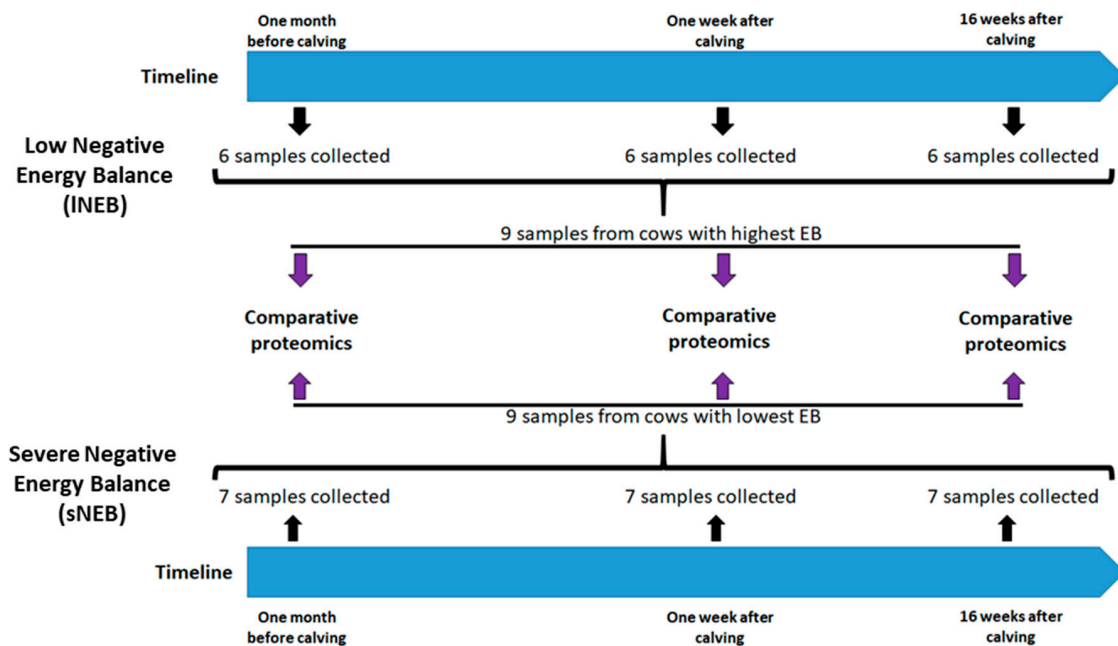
One month before calving

One week after calving

16 weeks after calving

Timeline

Low Negative Energy Balance (lNEB)

6 samples collected

6 samples collected

6 samples collected

9 samples from cows with highest EB

Comparative proteomics

Comparative proteomics

Comparative proteomics

9 samples from cows with lowest EB

Severe Negative Energy Balance (sNEB)

7 samples collected

7 samples collected

7 samples collected

Timeline

One month before calving

One week after calving

16 weeks after calving